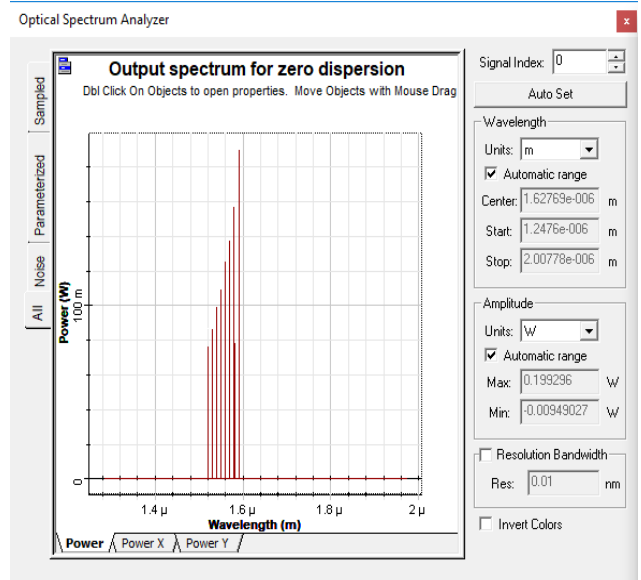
Optical Spectrum Analyzer

x

Sampled

Parameterized

Noise

All

Output spectrum for zero dispersion

Dbl Click On Objects to open properties. Move Objects with Mouse Drag

Power (W)

100 m

0

1.4 µ

1.6 µ

1.8 µ

2 µ

Wavelength (m)

Power | Power X | Power Y

Signal Index: 0

Auto Set

Wavelength

Units: m

Automatic range

Center: 1.62769e-006 m

Start: 1.2476e-006 m

Stop: 2.00778e-006 m

Amplitude

Units: W

Automatic range

Max: 0.199296 W

Min: -0.00949027 W

Resolution Bandwidth

Res: 0.01 nm

Invert Colors